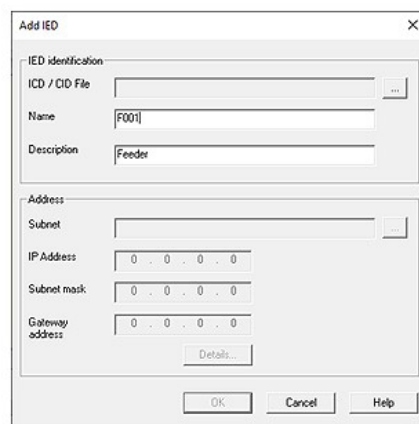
Add IED ×

IED identification

ICD / CID File ...

Name F001

Description Feeder

Address

Subnet ...

IP Address 0 . 0 . 0 . 0

Subnet mask 0 . 0 . 0 . 0

Gateway address 0 . 0 . 0 . 0

Details...

OK Cancel Help